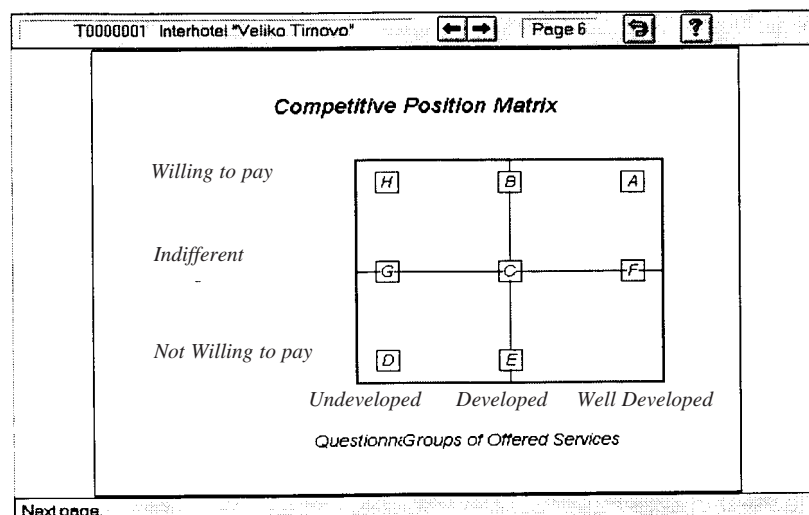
T0000001 Interhotel "Veliko Tirnovo"

Page 6

?

Competitive Position Matrix

Willing to pay

Indifferent

Not Willing to pay

H

B

A

G

C

F

D

E

Undeveloped Developed Well Developed

QuestionnGroups of Offered Services

Next page.